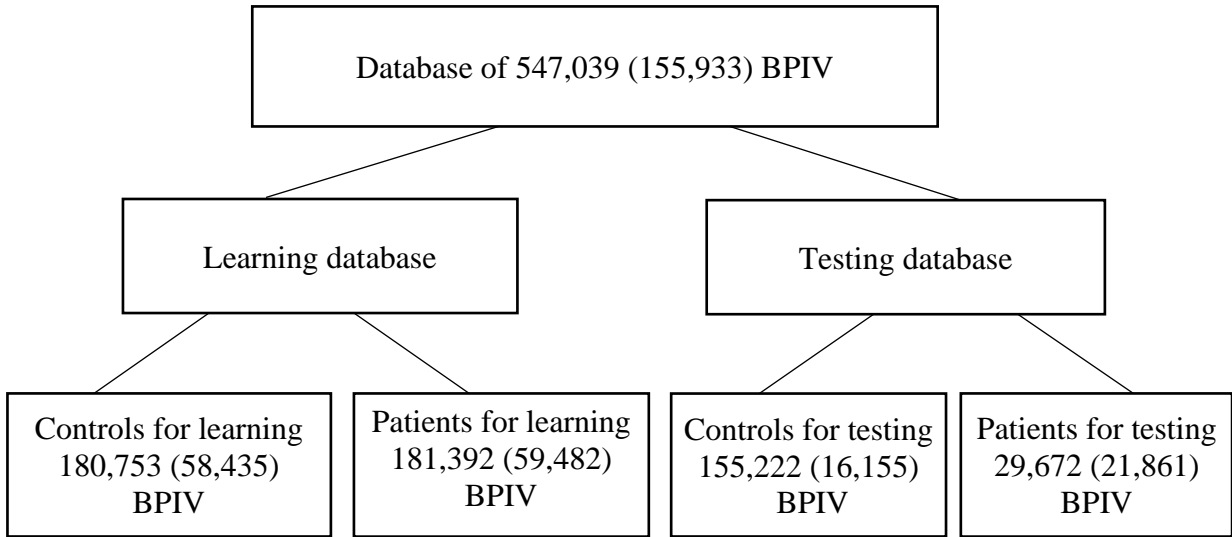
Database of 547,039 (155,933) BPIV

Learning database

Testing database

Controls for learning 180,753 (58,435) BPIV

Patients for learning 181,392 (59,482) BPIV

Controls for testing 155,222 (16,155) BPIV

Patients for testing 29,672 (21,861) BPIV